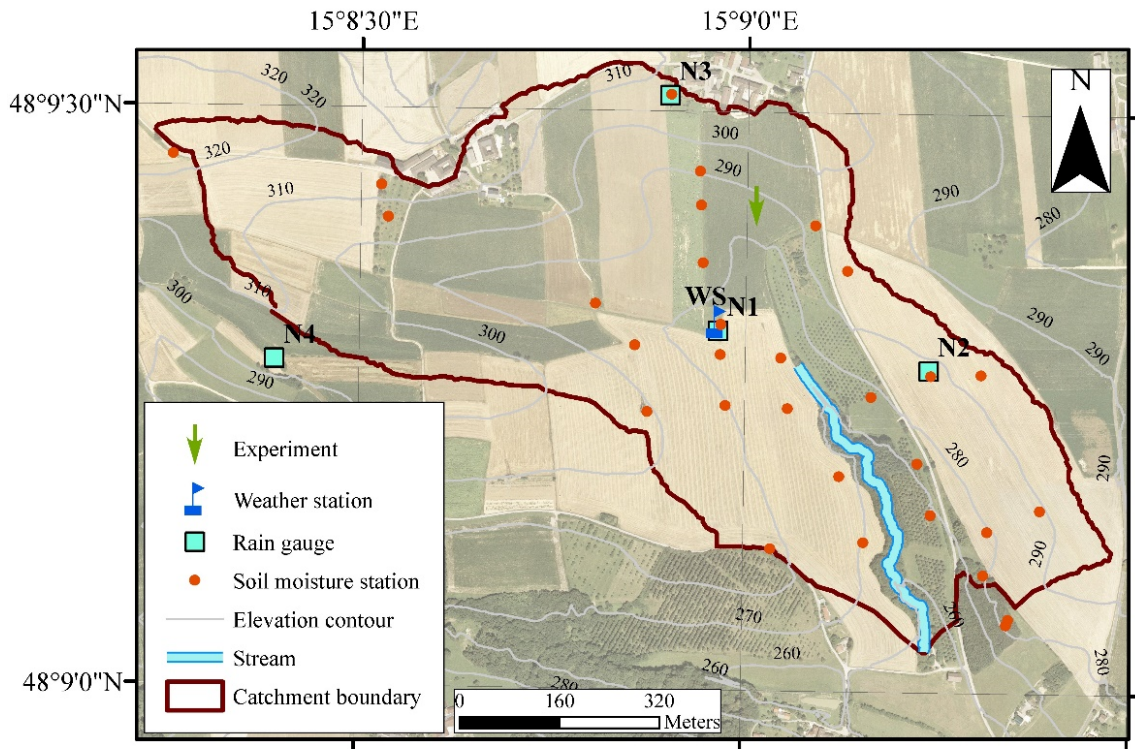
15°8'30"E
15°9'0"E
48°9'30"N
48°9'0"N
N
N3
N1
WS
N2
N4
320
320
320
310
310
310
300
300
300
290
290
290
290
290
290
290
280
280
280
280
270
260
260
280
Experiment
Weather station
Rain gauge
Soil moisture station
Elevation contour
Stream
Catchment boundary
0 160 320
Meters